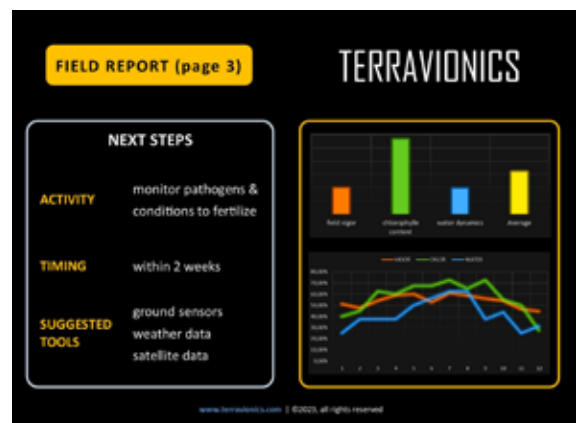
FIELD REPORT (page 3)

TERRAVIONICS

NEXT STEPS

ACTIVITY
monitor pathogens & conditions to fertilize

TIMING
within 2 weeks

SUGGESTED TOOLS
ground sensors
weather data
satellite data

field vigor
chlorophylle content
water dynamics
average

VIGOR CHLOR WATER

80,00%
70,00%
60,00%
50,00%
40,00%
30,00%
20,00%
10,00%
0,00%

1 2 3 4 5 6 7 8 9 10 11 12

www.terravionics.com | ©2023, all rights reserved